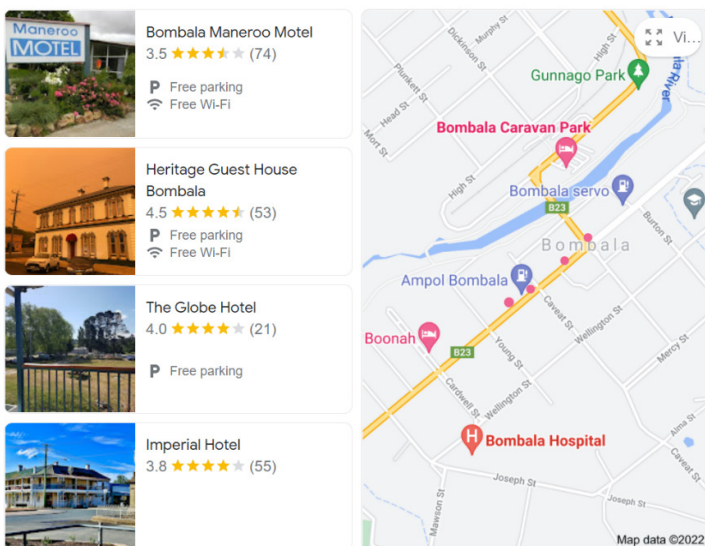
Maneroo MOTEL

Bombala Maneroo Motel
3.5 (74)
Free parking
Free Wi-Fi

Heritage Guest House Bombala
4.5 (53)
Free parking
Free Wi-Fi

The Globe Hotel
4.0 (21)
Free parking

Imperial Hotel
3.8 (55)

Vi

Murphy St
Dickinson St
High St
Plunkett St
Head St
Mort St
Gunnago Park
River
Bombala Caravan Park
High St
Bombala servo
B23
Burton St
Bombala
Ampol Bombala
Caveat St
Wellington St
Boonah
B23
Young St
Mercy St
Cardwell St
Wellington St
Bombala Hospital
Alma St
Caveat St
Joseph St
Joseph St
Mawson St
Map data ©2022